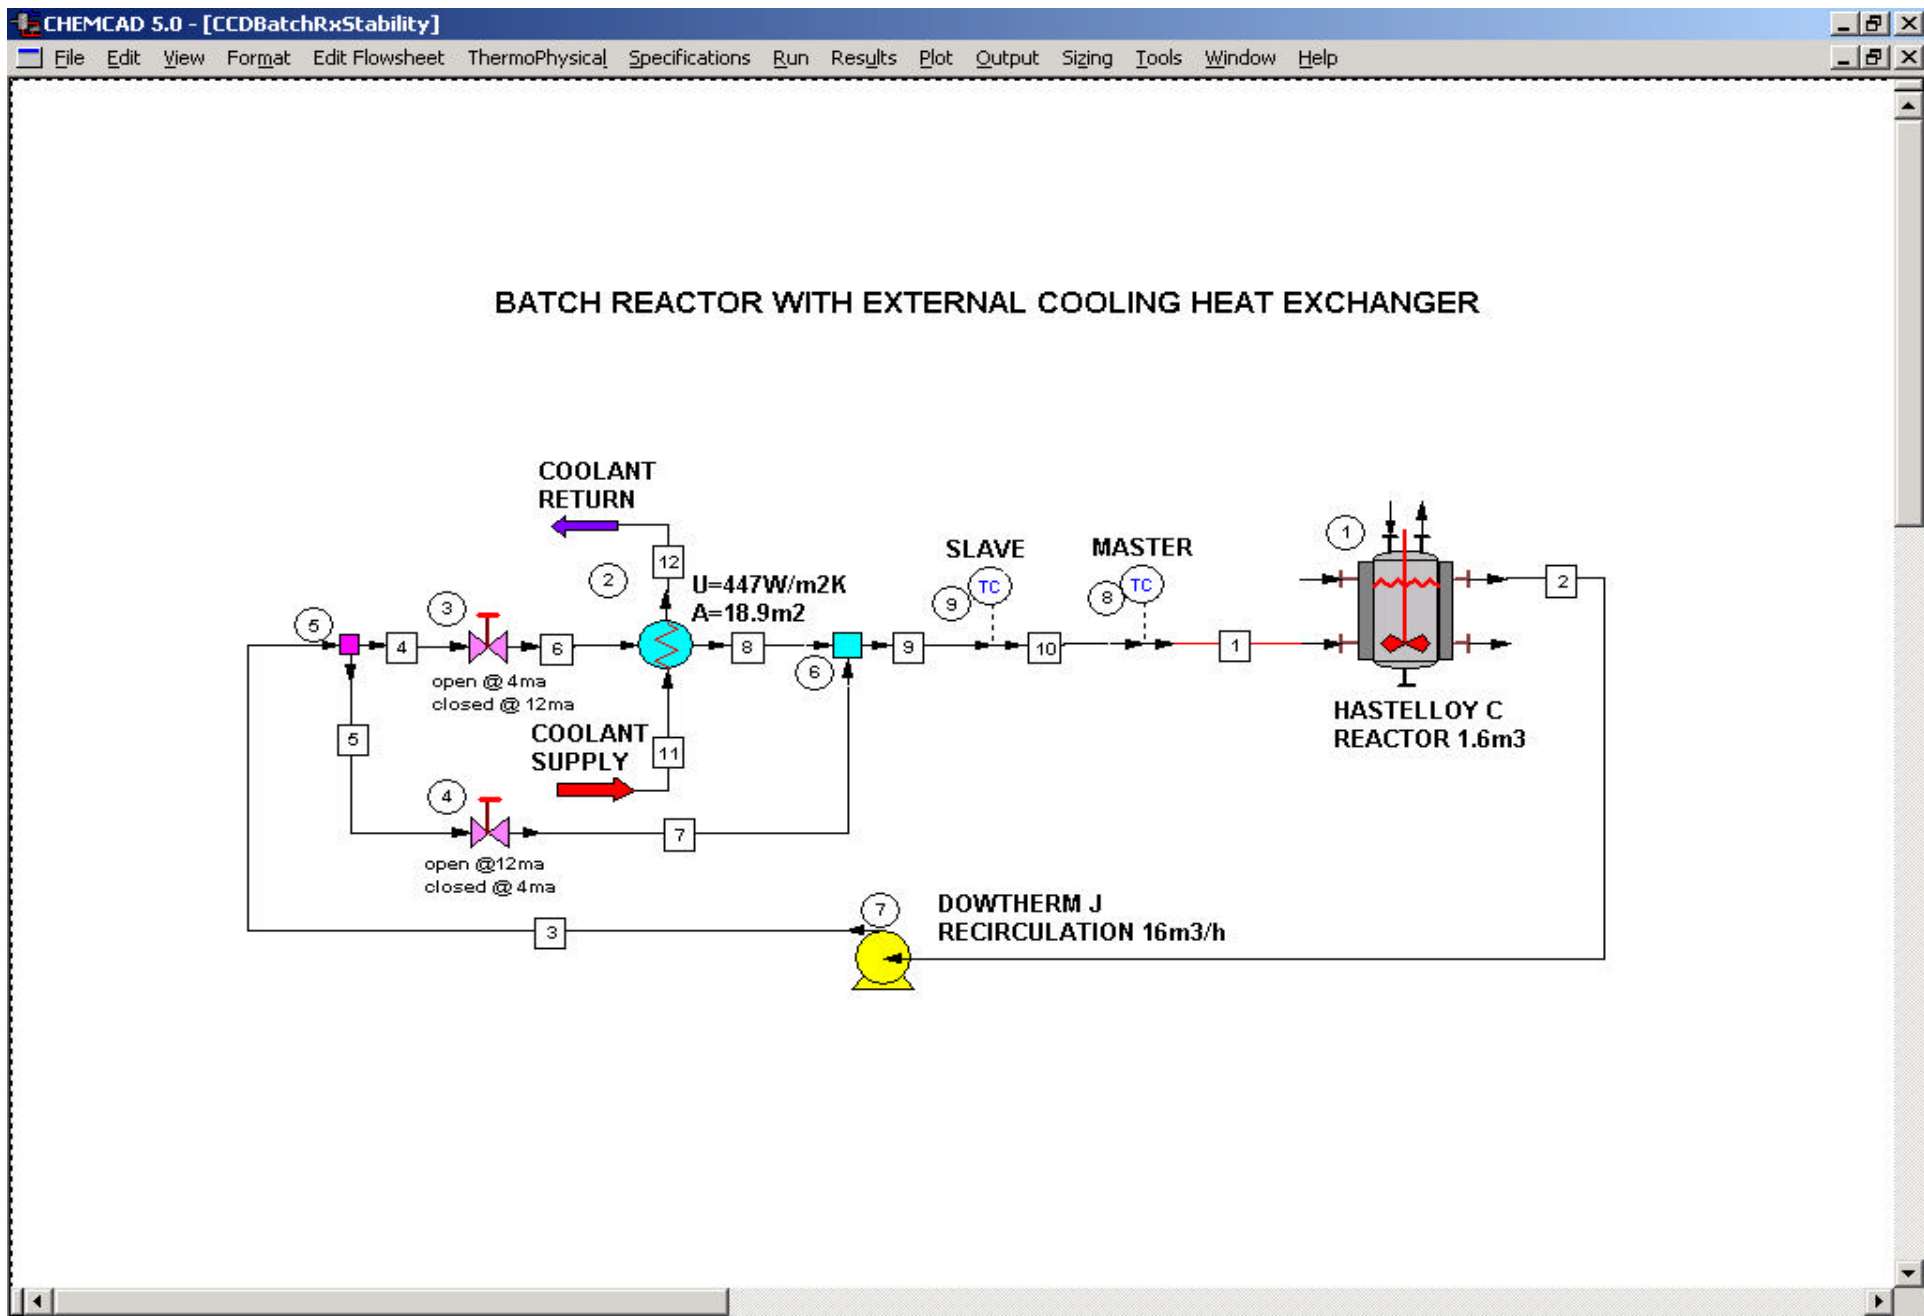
CHEMCAD 5.0 - [CCDBatchRxStability]

File Edit View Format Edit Flowsheet ThermoPhysical Specifications Run Results Plot Output Sizing Tools Window Help

BATCH REACTOR WITH EXTERNAL COOLING HEAT EXCHANGER

COOLANT RETURN

12

2

U=447W/m2K
A=18.9m2

SLAVE

MASTER

1

2

5

3

4

6

8

6

9

9

TC

10

8

TC

1

open @ 4ma
closed @ 12ma

COOLANT SUPPLY

11

5

4

7

open @12ma
closed @ 4ma

HASTELLOY C
REACTOR 1.6m3

7

DOWTHERM J
RECIRCULATION 16m3/h

3